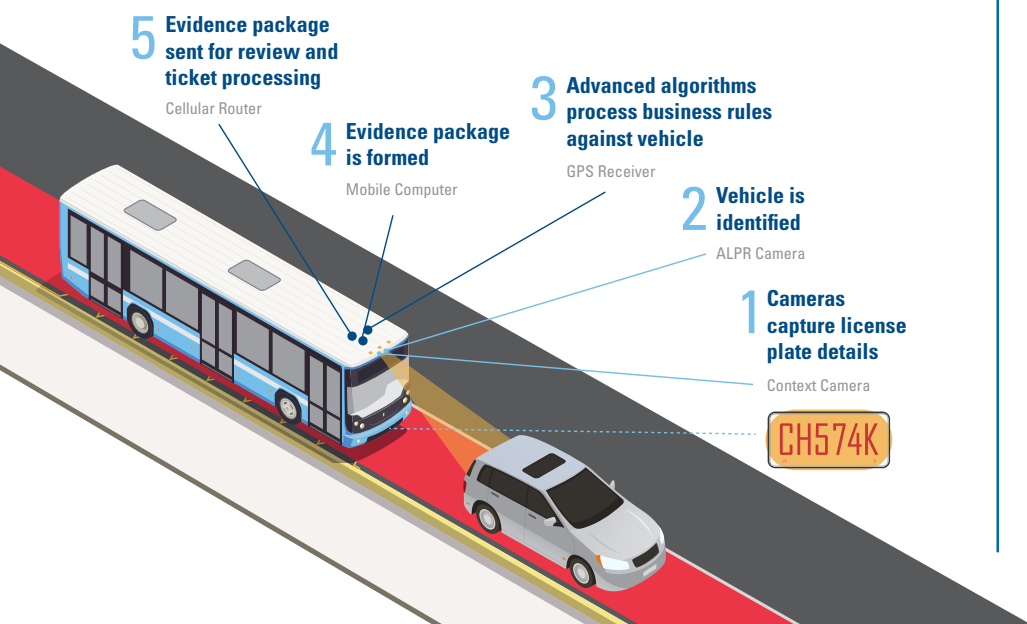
5 Evidence package sent for review and ticket processing

Cellular Router

4 Evidence package is formed

Mobile Computer

3 Advanced algorithms process business rules against vehicle

GPS Receiver

2 Vehicle is identified

ALPR Camera

1 Cameras capture license plate details

Context Camera

CH574K